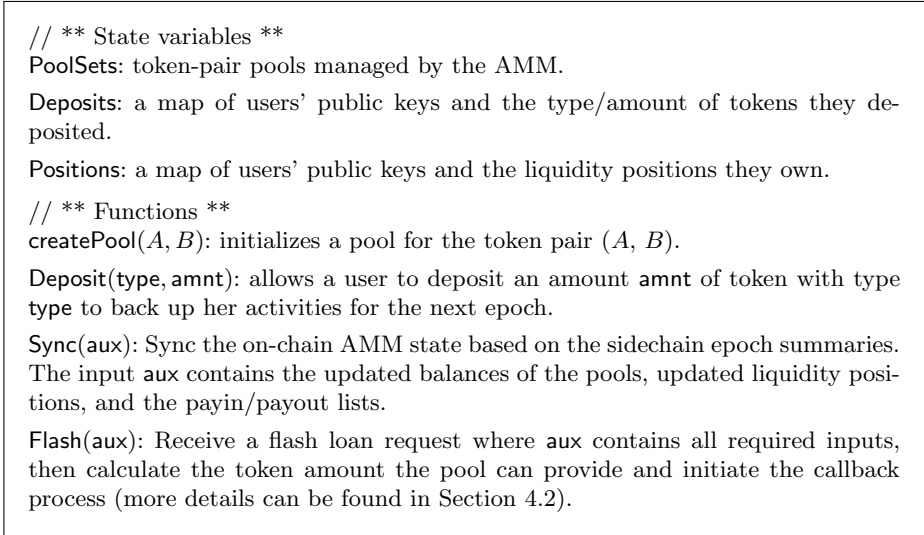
// ** State variables **
PoolSets: token-pair pools managed by the AMM.

Deposits: a map of users' public keys and the type/amount of tokens they deposited.

Positions: a map of users' public keys and the liquidity positions they own.

// ** Functions **
createPool$(A, B)$: initializes a pool for the token pair $(A, B)$.

Deposit(type, amnt): allows a user to deposit an amount amnt of token with type type to back up her activities for the next epoch.

Sync(aux): Sync the on-chain AMM state based on the sidechain epoch summaries. The input aux contains the updated balances of the pools, updated liquidity positions, and the payin/payout lists.

Flash(aux): Receive a flash loan request where aux contains all required inputs, then calculate the token amount the pool can provide and initiate the callback process (more details can be found in Section 4.2).